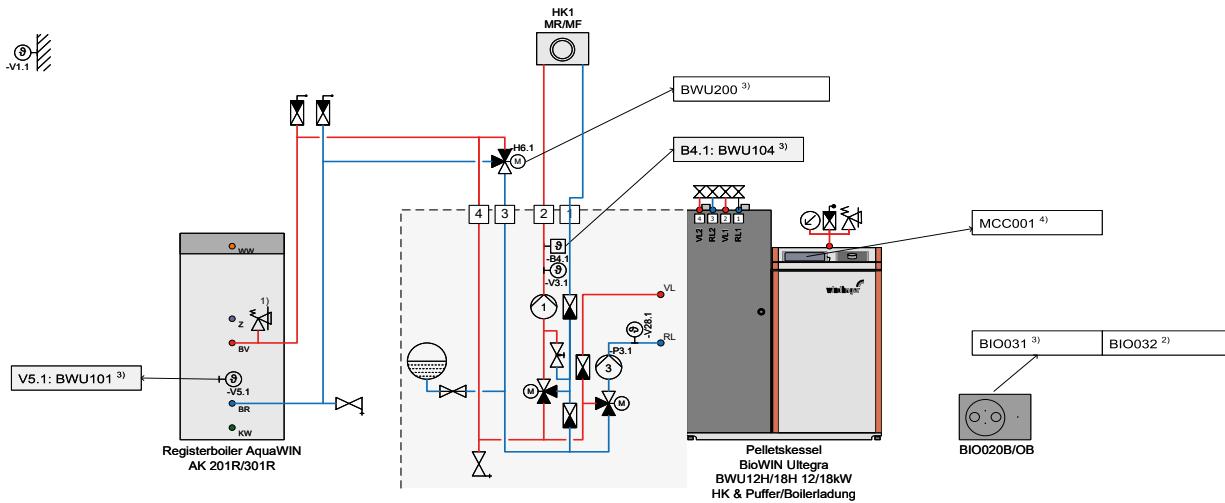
-V1.1

HK1
MR/MF

BWU200 $^{3)}$

H6.1

B4.1: BWU104 $^{3)}$

4 3 2 1

-B4.1
-V3.1

VL
RL

-V28.1
P3.1

MCC001 $^{4)}$

VL2 RL2 VL1 RL1

4 3 2 1

windhager

BIO031 $^{3)}$ | BIO032 $^{2)}$

WW
1)
Z
BV
-V5.1
BR
KW

V5.1: BWU101 $^{3)}$

Registerboiler AquaWIN
AK 201R/301R

Pelletskessel
BioWIN Ultegra
BWU12H/18H 12/18kW
HK & Puffer/Boilerladung

BIO020B/OB